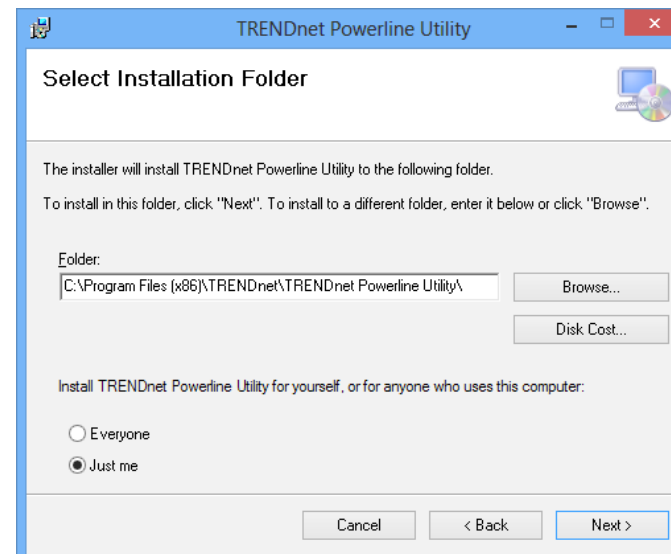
TRENDnet Powerline Utility

Select Installation Folder

The installer will install TRENDnet Powerline Utility to the following folder.

To install in this folder, click "Next". To install to a different folder, enter it below or click "Browse".

Folder:

C:\Program Files (x86)\TRENDnet\TRENDnet Powerline Utility\

Browse...

Disk Cost...

Install TRENDnet Powerline Utility for yourself, or for anyone who uses this computer:

Everyone

Just me

Cancel

< Back

Next >